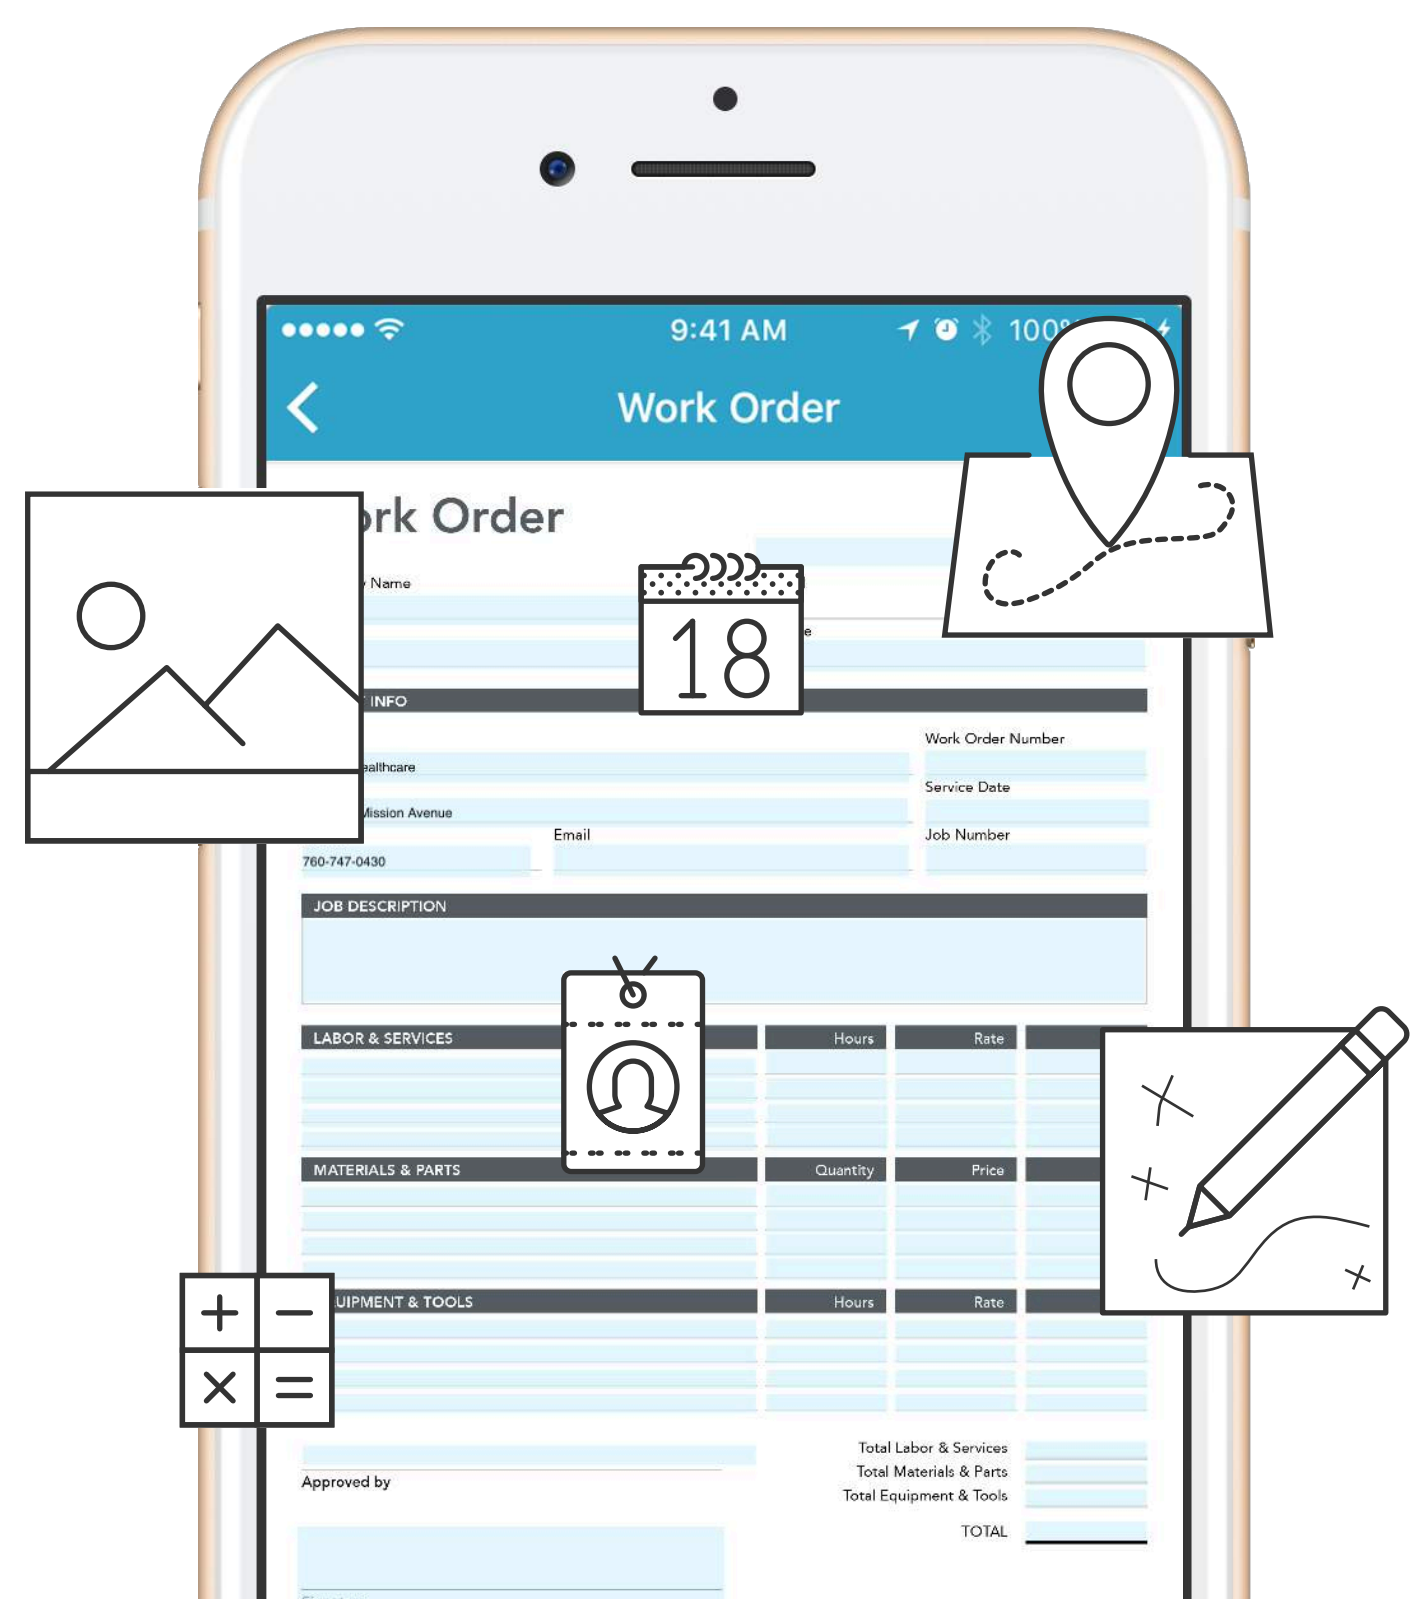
9:41 AM

100

Work Order

rk Order

Name

18

e

INFO

Work Order Number

ealthcare

Service Date

lission Avenue

Email

Job Number

760-747-0430

JOB DESCRIPTION

LABOR & SERVICES

Hours

Rate

MATERIALS & PARTS

Quantity

Price

UIPMENT & TOOLS

Hours

Rate

Total Labor & Services

Approved by

Total Materials & Parts

Total Equipment & Tools

TOTAL